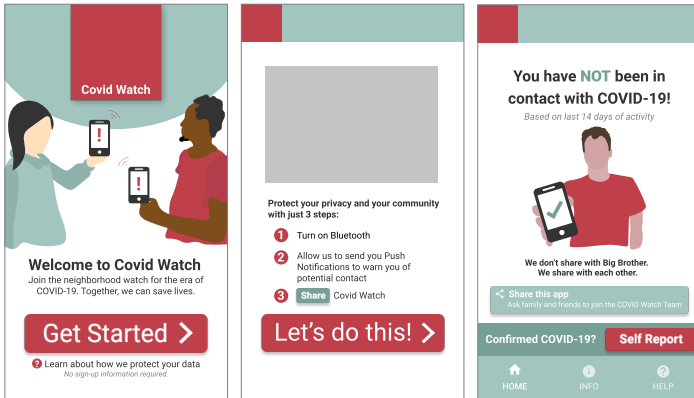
Covid Watch

Welcome to Covid Watch
Join the neighborhood watch for the era of COVID-19. Together, we can save lives.

Get Started >

? Learn about how we protect your data
No sign-up information required.

Protect your privacy and your community with just 3 steps:

1 Turn on Bluetooth

2 Allow us to send you Push Notifications to warn you of potential contact

3 Share Covid Watch

Let's do this! >

You have NOT been in contact with COVID-19!
Based on last 14 days of activity

We don't share with Big Brother. We share with each other.

Share this app
Ask family and friends to join the COVID Watch Team

Confirmed COVID-19? Self Report

HOME INFO HELP